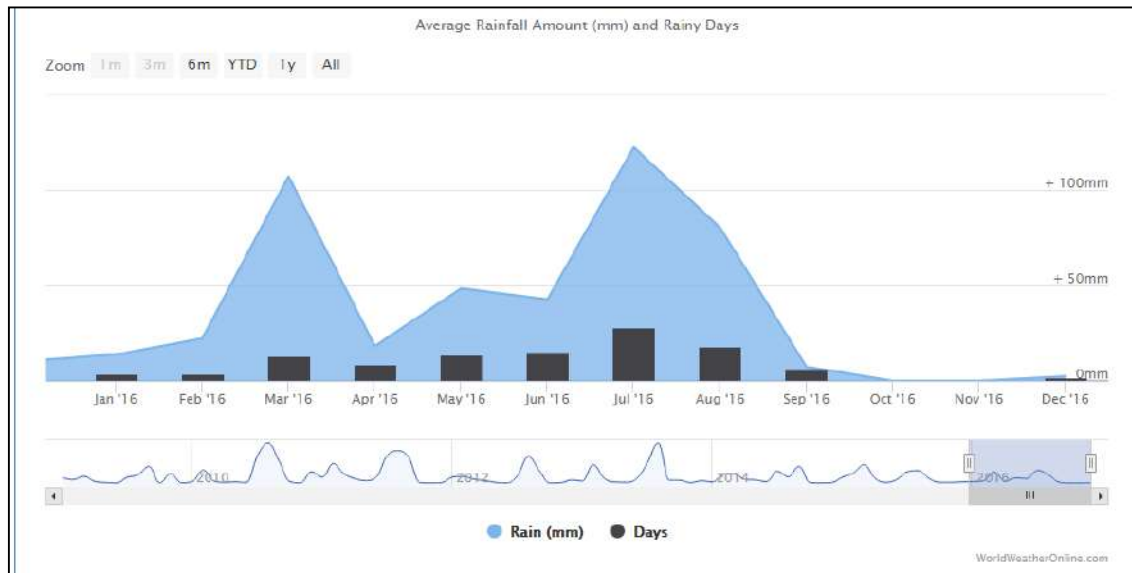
Average Rainfall Amount (mm) and Rainy Days

Zoom 1m 3m 6m YTD 1y All

100mm
50mm
0mm

Jan '16 Feb '16 Mar '16 Apr '16 May '16 Jun '16 Jul '16 Aug '16 Sep '16 Oct '16 Nov '16 Dec '16

2010 2012 2014 2016

Rain (mm) Days

WorldWeatherOnline.com